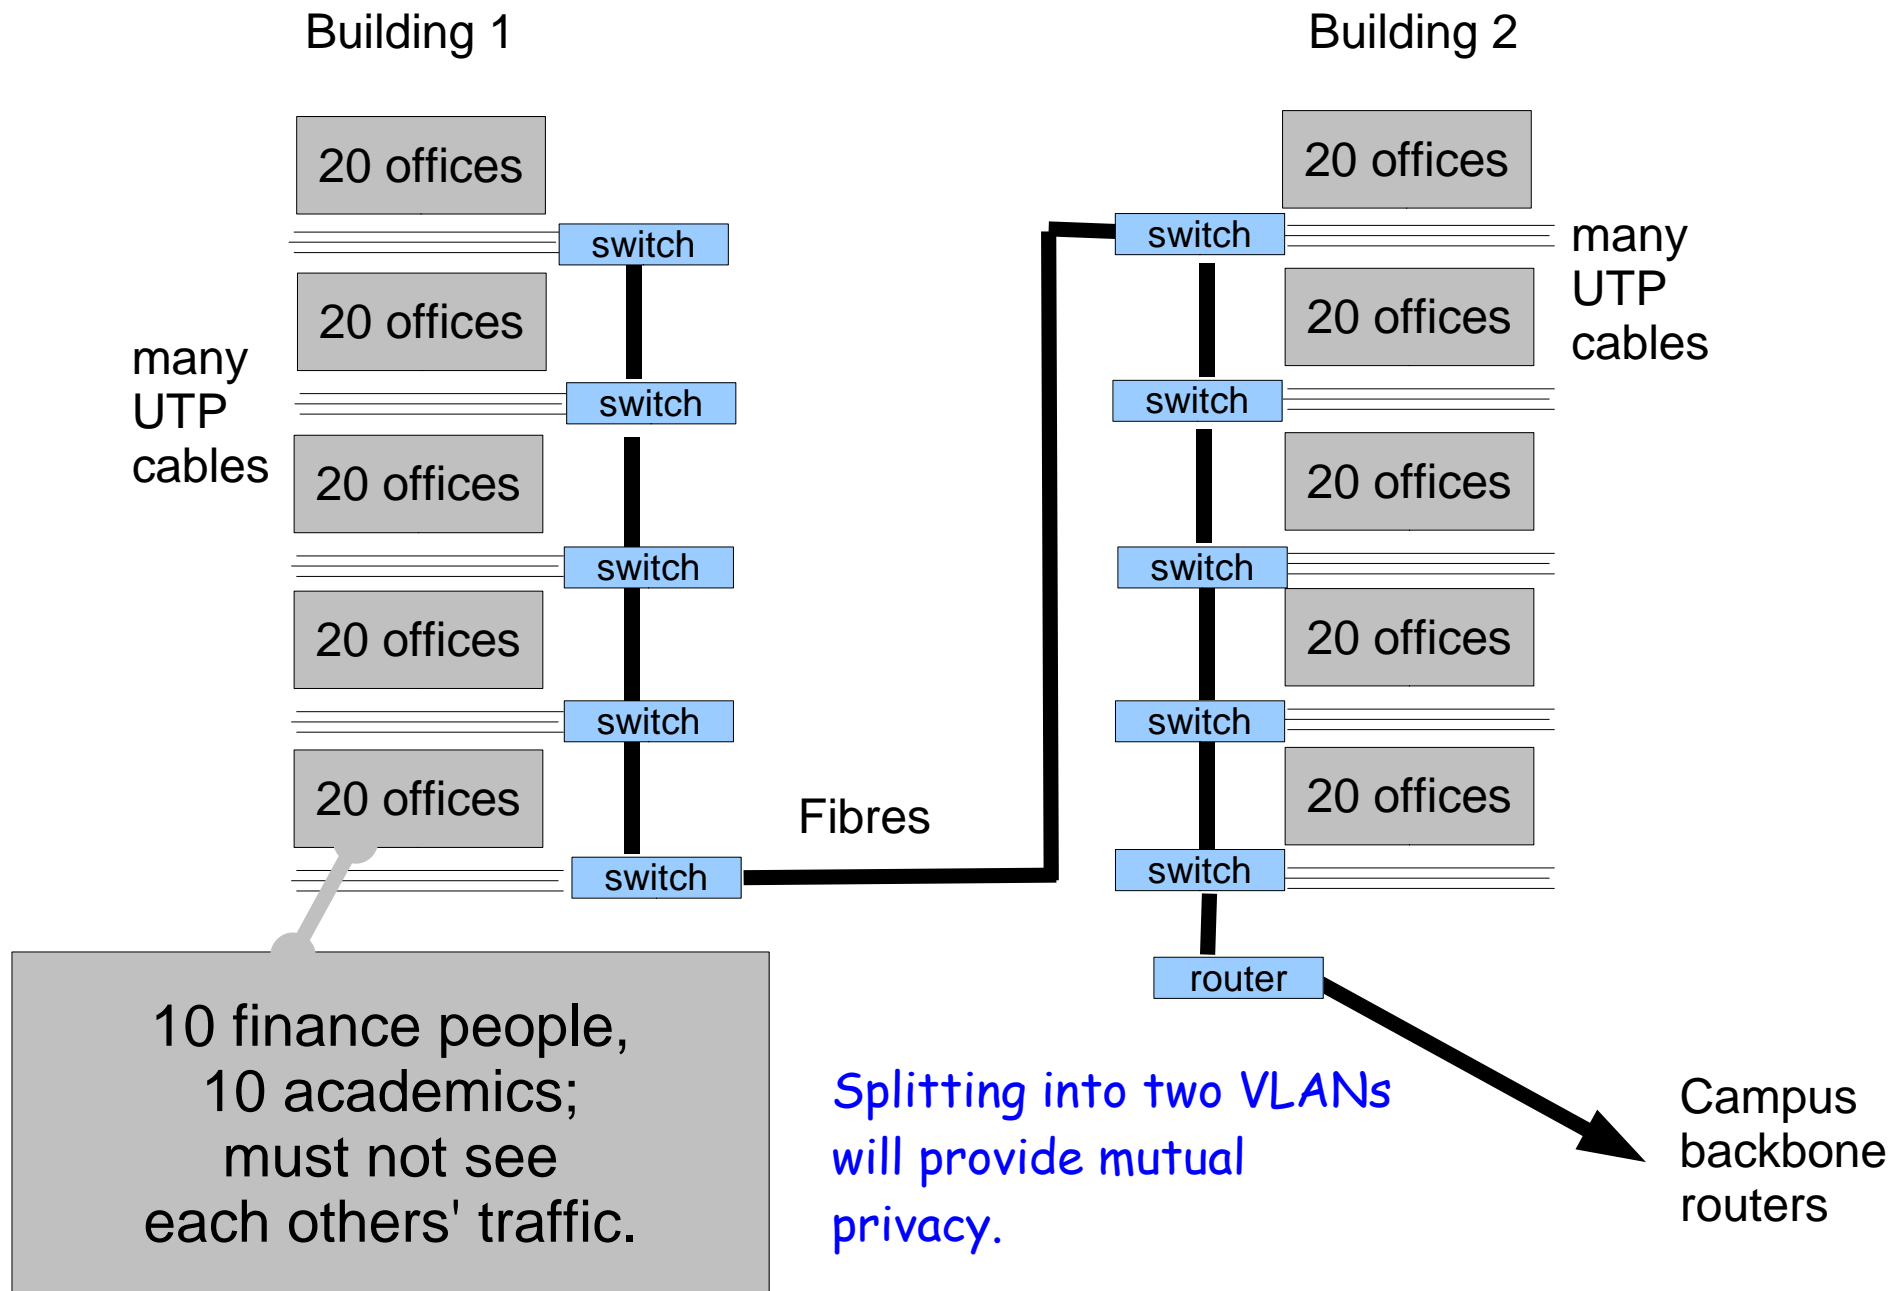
Building 1

Building 2

20 offices

switch

20 offices

switch

20 offices

switch

20 offices

switch

20 offices

switch

many UTP cables

Fibres

switch

20 offices

switch

20 offices

switch

20 offices

switch

20 offices

switch

20 offices

many UTP cables

router

10 finance people, 10 academics; must not see each others' traffic.

Splitting into two VLANs will provide mutual privacy.

Campus backbone routers